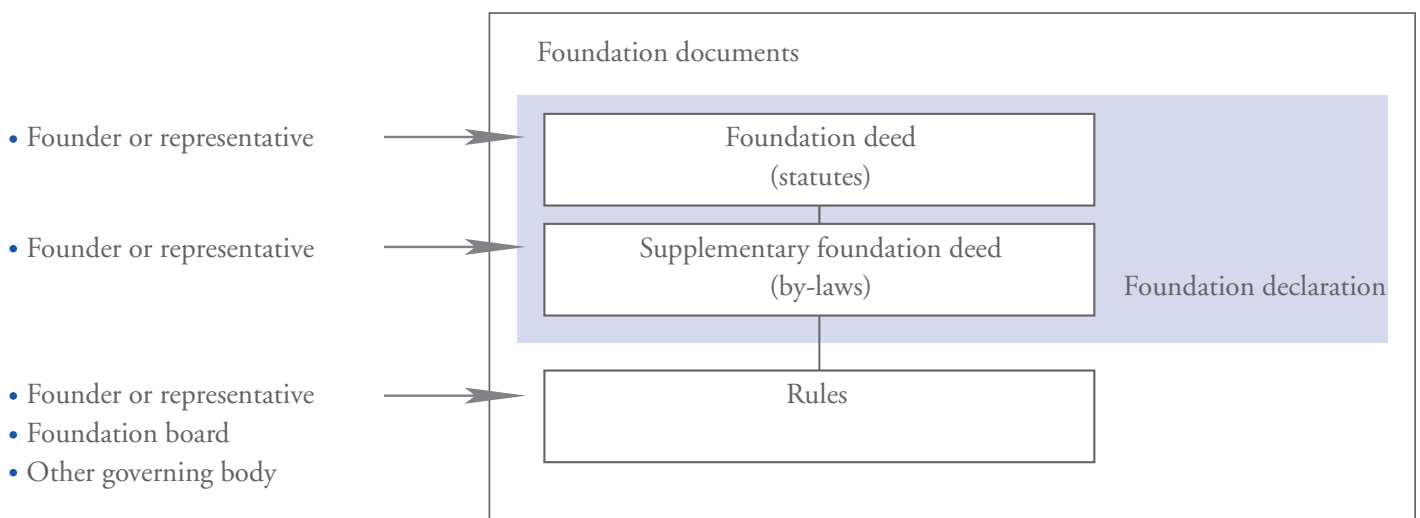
Foundation documents

• Founder or representative

Foundation deed
(statutes)

• Founder or representative

Supplementary foundation deed
(by-laws)

Foundation declaration

• Founder or representative
• Foundation board
• Other governing body

Rules